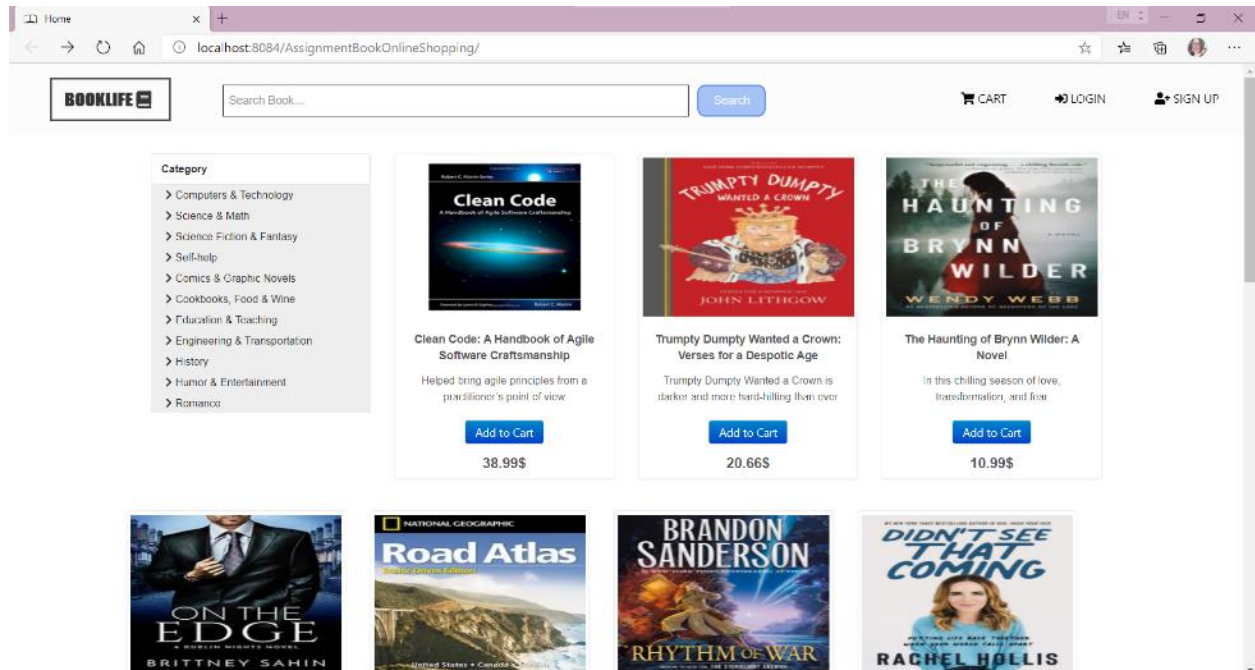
Home

localhost:8084/AssignmentBookOnlineShopping/

BOOKLIFE

Search Book...

Search

CART

LOGIN

SIGN UP

Category

> Computers & Technology
> Science & Math
> Science Fiction & Fantasy
> Self-help
> Comics & Graphic Novels
> Cookbooks, Food & Wine
> Education & Teaching
> Engineering & Transportation
> History
> Humor & Entertainment
> Romance

Clean Code
A Handbook of Agile Software Craftsmanship

Clean Code: A Handbook of Agile Software Craftsmanship

Helped bring agile principles from a practitioner's point of view

Add to Cart

38.99$

TRUMPTY DUMPTY WANTED A CROWN
JOHN LITHGOW

Trumpty Dumpty Wanted a Crown: Verses for a Despotic Age

Trumpty Dumpty Wanted a Crown is darker and more hard-hitting than ever

Add to Cart

20.66$

THE HAUNTING OF BRYNN WILDER
WENDY WEBB

The Haunting of Brynn Wilder: A Novel

In this chilling season of love, transformation, and fear

Add to Cart

10.99$

ON THE EDGE
A DUBLIN NIGHTS NOVEL
BRITTNEY SAHIN

NATIONAL GEOGRAPHIC
Road Atlas
United States • Canada •

BRANDON SANDERSON
RHYTHM OF WAR

DIDN'T SEE THAT COMING
RACHEL HOLLIS